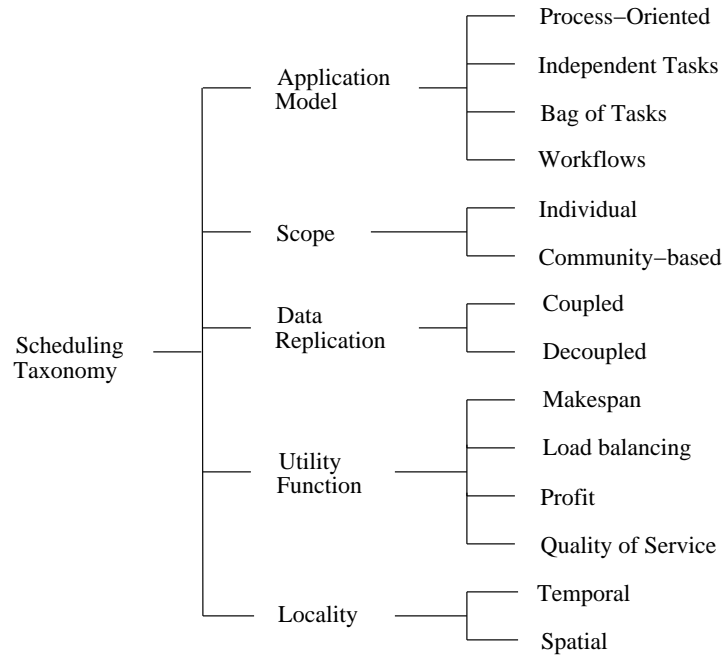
Scheduling Taxonomy

Application Model

Process−Oriented

Independent Tasks

Bag of Tasks

Workflows

Scope

Individual

Community−based

Data Replication

Coupled

Decoupled

Utility Function

Makespan

Load balancing

Profit

Quality of Service

Locality

Temporal

Spatial